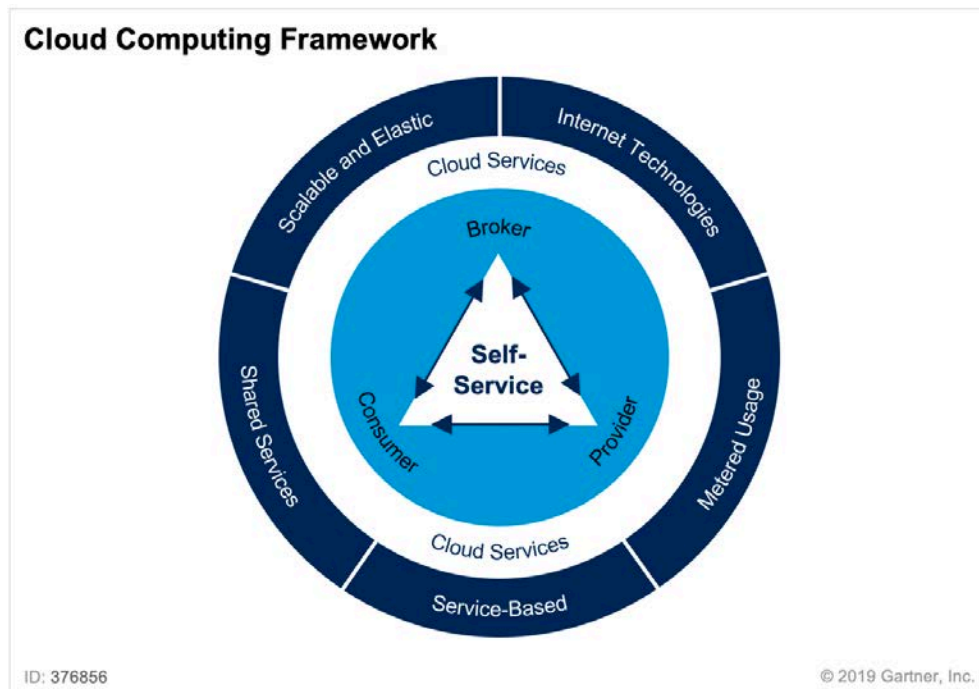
Cloud Computing Framework

Scalable and Elastic

Internet Technologies

Cloud Services

Broker

Self-Service

Consumer

Provider

Shared Services

Metered Usage

Cloud Services

Service-Based

ID: 376856

© 2019 Gartner, Inc.